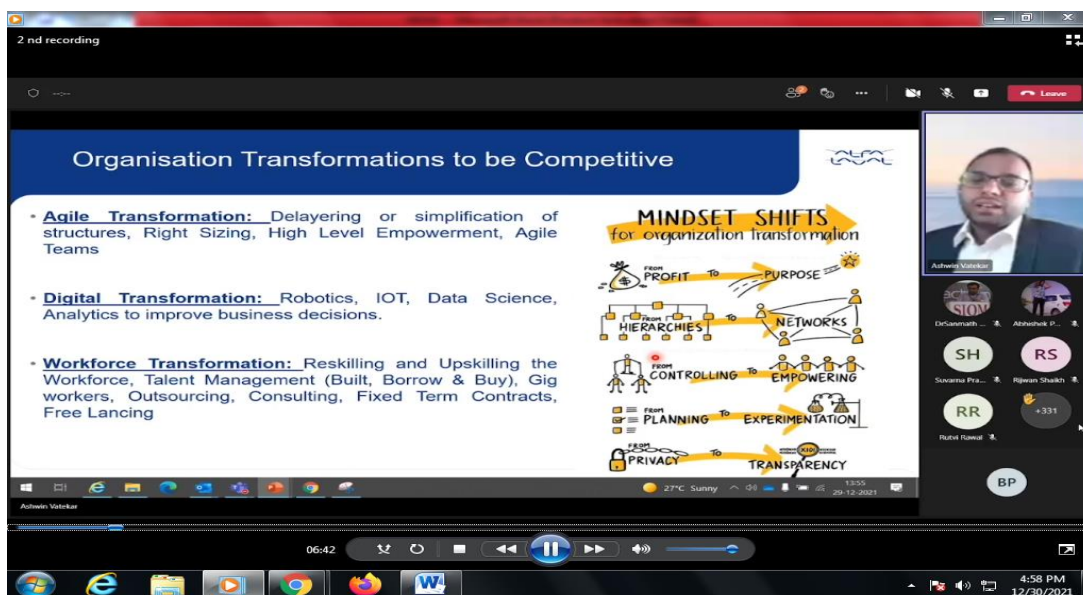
2 nd recording

Leave

Organisation Transformations to be Competitive

ALFA LAVAL

• Agile Transformation: Delayering or simplification of structures, Right Sizing, High Level Empowerment, Agile Teams

• Digital Transformation: Robotics, IOT, Data Science, Analytics to improve business decisions.

• Workforce Transformation: Reskilling and Upskilling the Workforce, Talent Management (Built, Borrow & Buy), Gig workers, Outsourcing, Consulting, Fixed Term Contracts, Free Lancing

MINDSET SHIFTS
for organization transformation

FROM PROFIT TO PURPOSE

FROM HIERARCHIES TO NETWORKS

FROM CONTROLLING TO EMPOWERING

FROM PLANNING TO EXPERIMENTATION

FROM PRIVACY TO TRANSPARENCY

27°C Sunny 13:55 29-12-2021

Ashwin Vatekar

Ashwin Vatekar

DrSammath ...

Abhishek P...

SH

RS

Suvarna Pra...

Rijwan Shaikh

RR

+331

Rutvi Rawal

BP

06:42

4:58 PM
12/30/2021